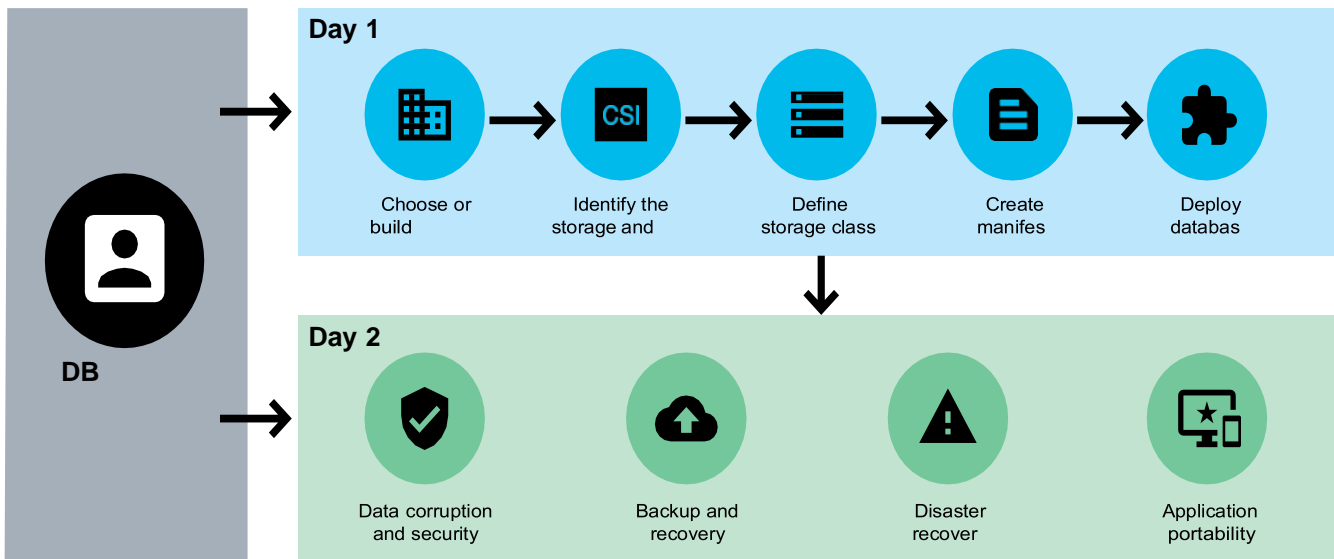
DB

Day 1

CSI

Choose or build

Identify the storage and

Define storage class

Create manifes

Deploy databas

Day 2

Data corruption and security

Backup and recovery

Disaster recover

Application portability